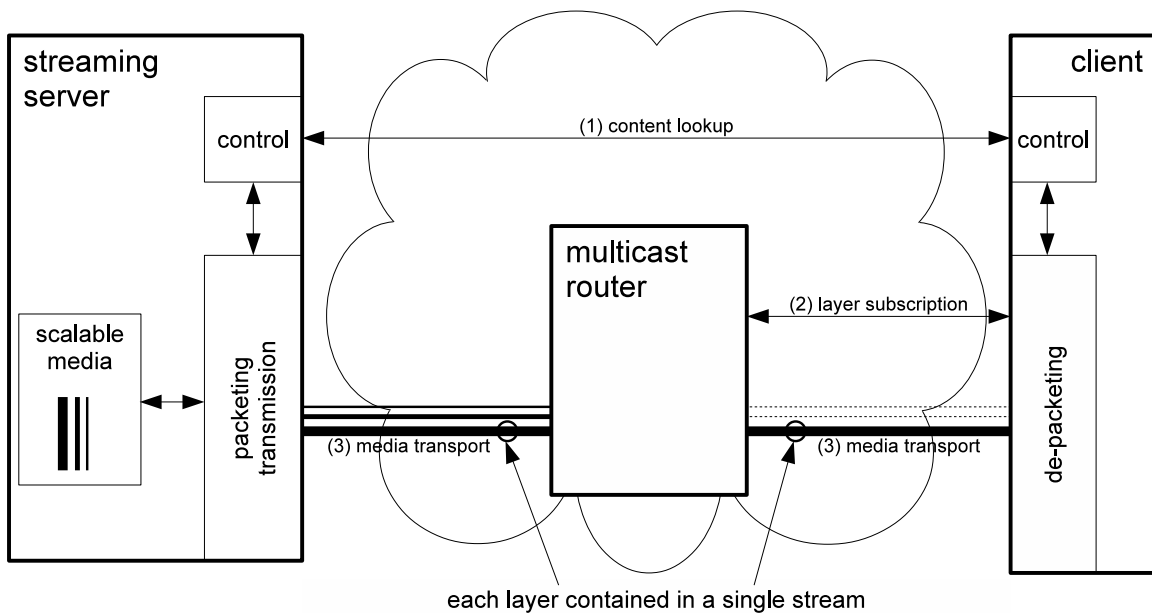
streaming server

control

(1) content lookup

client

control

multicast router

(2) layer subscription

scalable media

packeting transmission

(3) media transport

(3) media transport

de-packeting

each layer contained in a single stream